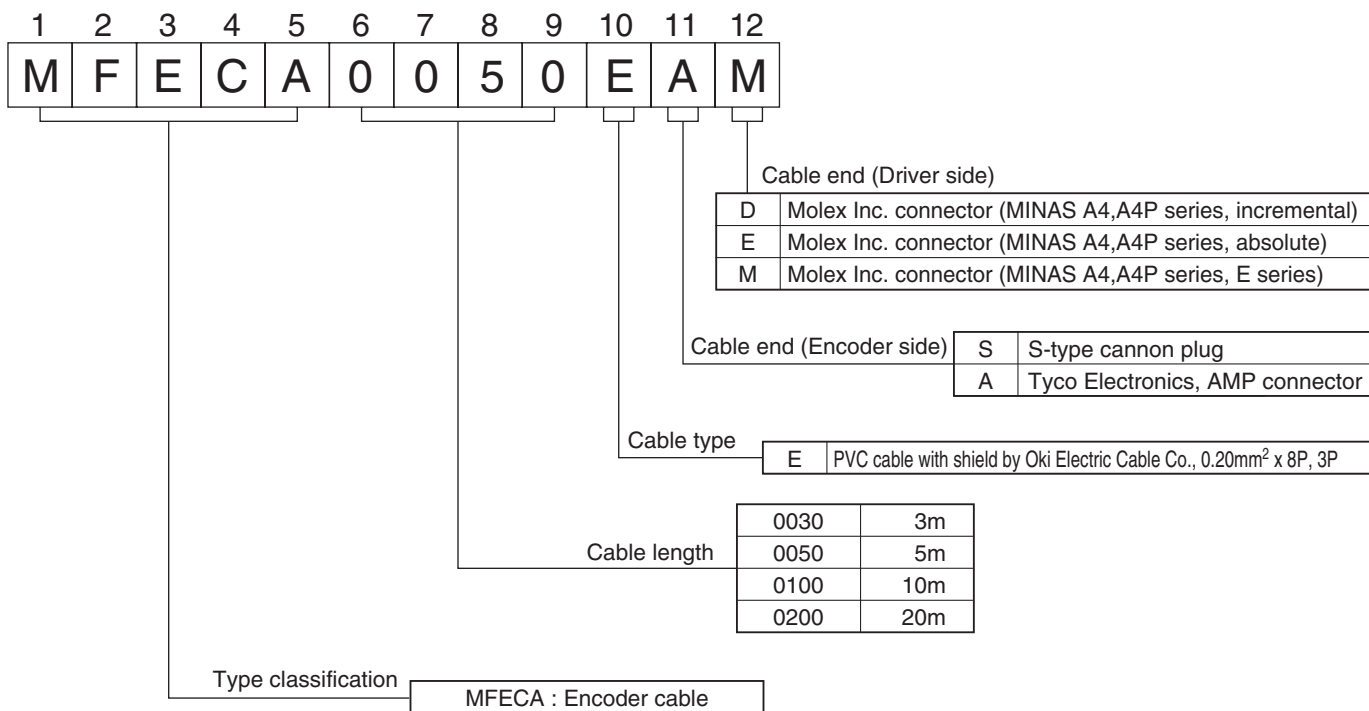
| 1 | 2 | 3 | 4 | 5 | 6 | 7 | 8 | 9 | 10 | 11 | 12 |
|---|---|---|---|---|---|---|---|---|---|---|---|
| M | F | E | C | A | 0 | 0 | 5 | 0 | E | A | M |

Cable end (Driver side)

| | |
|---|---|
| D | Molex Inc. connector (MINAS A4,A4P series, incremental) |
| E | Molex Inc. connector (MINAS A4,A4P series, absolute) |
| M | Molex Inc. connector (MINAS A4,A4P series, E series) |

Cable end (Encoder side)

| | |
|---|---|
| S | S-type cannon plug |
| A | Tyco Electronics, AMP connector |

Cable type

| | |
|---|---|
| E | PVC cable with shield by Oki Electric Cable Co., $0.20mm^2$ x 8P, 3P |

Cable length

| | |
|---|---|
| 0030 | 3m |
| 0050 | 5m |
| 0100 | 10m |
| 0200 | 20m |

Type classification

MFECA : Encoder cable